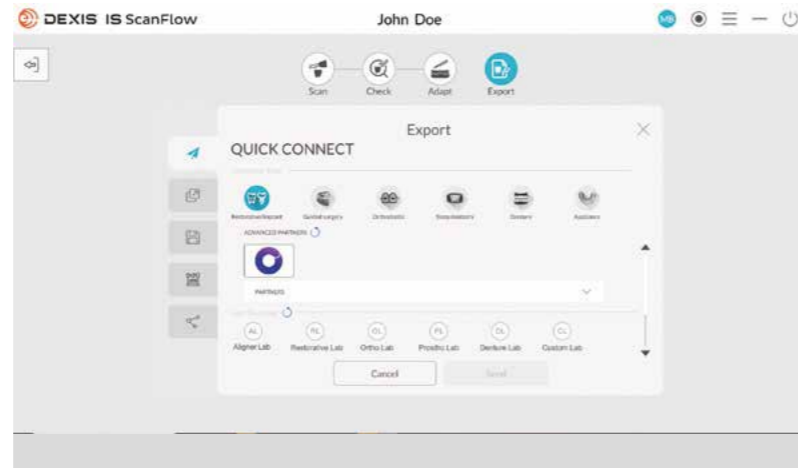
DEXIS IS ScanFlow

John Doe

MB

Scan

Check

Adapt

Export

Export

QUICK CONNECT

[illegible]

Restorative/Implant

Guided surgery

Orthodontic

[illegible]

Denture

Appliance

ADVANCED PARTNERS

PARTNERS

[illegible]

AL
Aligner Lab

RL
Restorative Lab

OL
Ortho Lab

PL
Prostho Lab

DL
Denture Lab

CL
Custom Lab

Cancel

Send